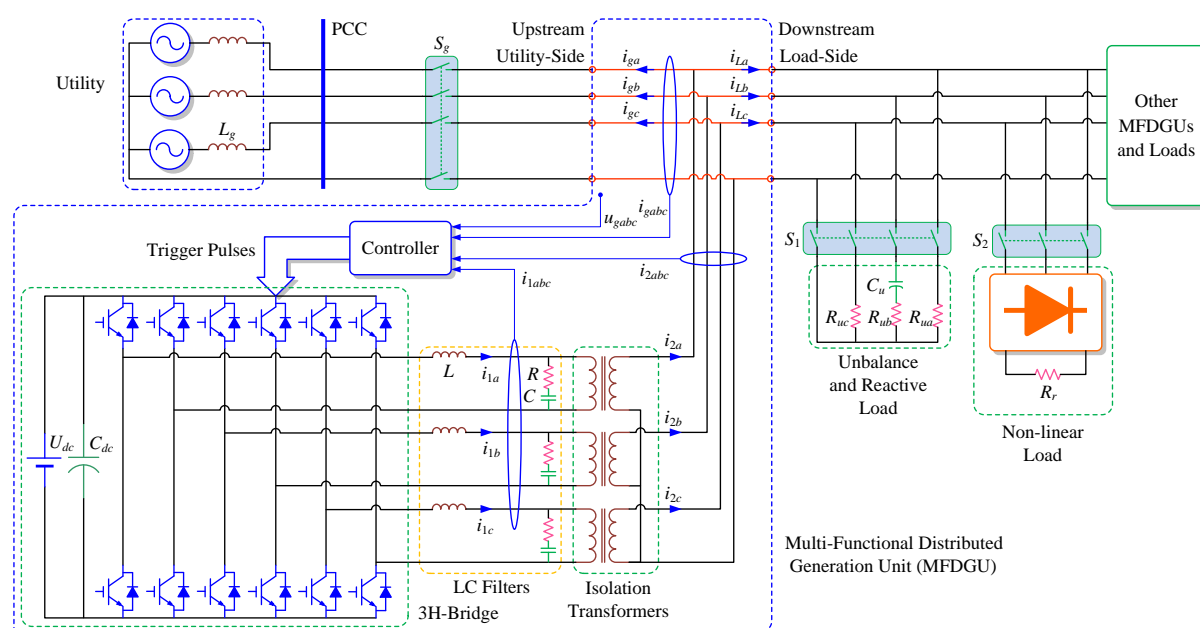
Utility

PCC

$S_g$

$L_g$

Upstream Utility-Side

Downstream Load-Side

$i_{ga}$

$i_{gb}$

$i_{gc}$

$i_{La}$

$i_{Lb}$

$i_{Lc}$

Other MFDGUs and Loads

$u_{gabc}$ $i_{gabc}$

Controller

Trigger Pulses

$i_{1abc}$

$i_{2abc}$

$S_1$

$S_2$

$C_u$

$R_{uc}$ $R_{ub}$ $R_{ua}$

Unbalance and Reactive Load

$R_r$

Non-linear Load

$i_{2a}$

$L$

$i_{1a}$

$R$

$C$

$i_{2b}$

$i_{1b}$

$i_{2c}$

$i_{1c}$

$U_{dc}$ $C_{dc}$

LC Filters

Isolation Transformers

3H-Bridge

Multi-Functional Distributed Generation Unit (MFDGU)